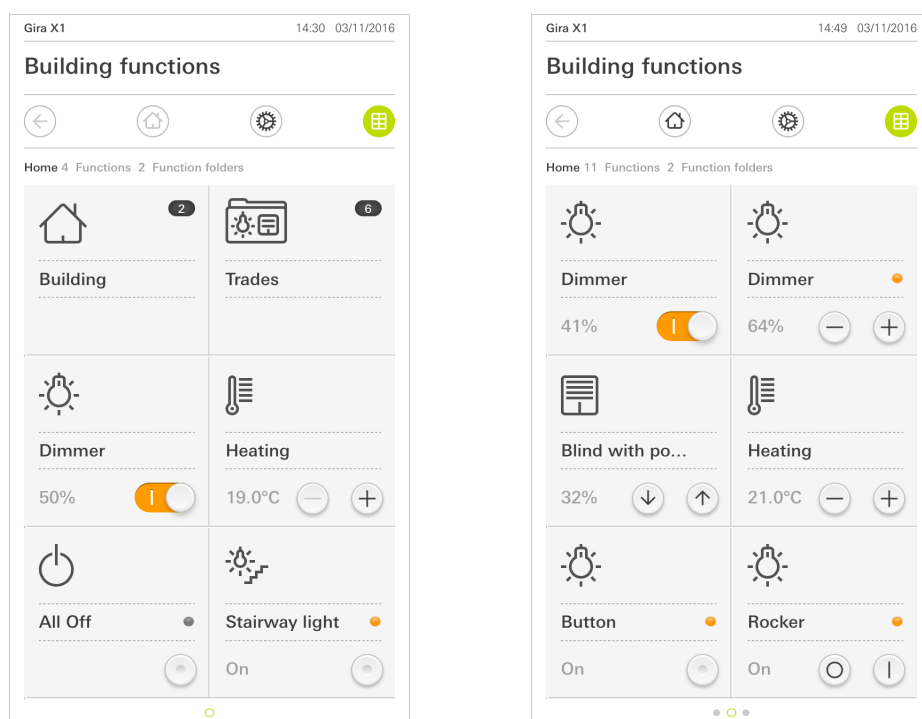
Gira X1 14:30 03/11/2016

Building functions

Home 4 Functions 2 Function folders

2

Building

6

Trades

Dimmer

50%

I

Heating

19.0°C

All Off

Stairway light

On

Gira X1 14:49 03/11/2016

Building functions

Home 11 Functions 2 Function folders

Dimmer

41%

I

Dimmer

64%

Blind with po...

32%

Heating

21.0°C

Button

On

Rocker

On